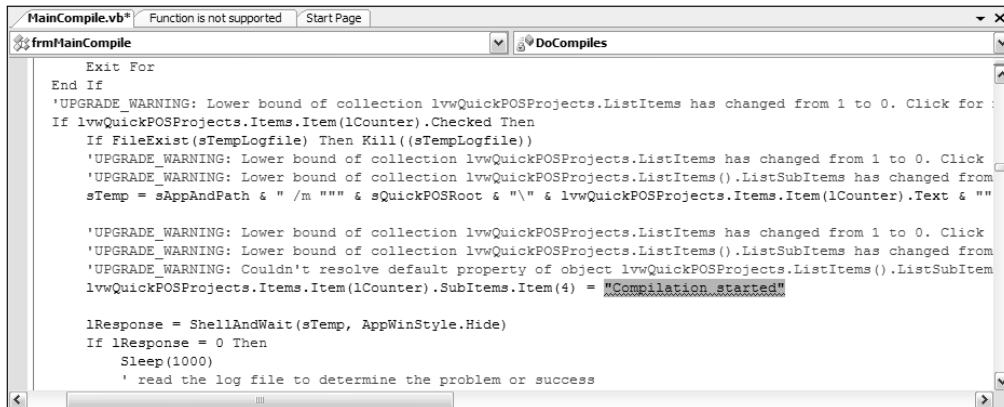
MainCompile.vb* | Function is not supported | Start Page

frmMainCompile | DoCompiles

Exit For
End If
'UPGRADE_WARNING: Lower bound of collection lvwQuickPOSProjects.ListItems has changed from 1 to 0. Click for
If lvwQuickPOSProjects.Items.Item(lCounter).Checked Then
If FileExist(sTempLogfile) Then Kill((sTempLogfile))
'UPGRADE_WARNING: Lower bound of collection lvwQuickPOSProjects.ListItems has changed from 1 to 0. Click
'UPGRADE_WARNING: Lower bound of collection lvwQuickPOSProjects.ListItems().ListSubItems has changed from
sTemp = sAppAndPath & " /m """ & sQuickPOSRoot & "\" & lvwQuickPOSProjects.Items.Item(lCounter).Text & ""

'UPGRADE_WARNING: Lower bound of collection lvwQuickPOSProjects.ListItems has changed from 1 to 0. Click
'UPGRADE_WARNING: Lower bound of collection lvwQuickPOSProjects.ListItems().ListSubItems has changed from
'UPGRADE_WARNING: Couldn't resolve default property of object lvwQuickPOSProjects.ListItems().ListSubItem
lvwQuickPOSProjects.Items.Item(lCounter).SubItems.Item(4) = "Compilation started"

lResponse = ShellAndWait(sTemp, AppWinStyle.Hide)
If lResponse = 0 Then
Sleep(1000)
' read the log file to determine the problem or success